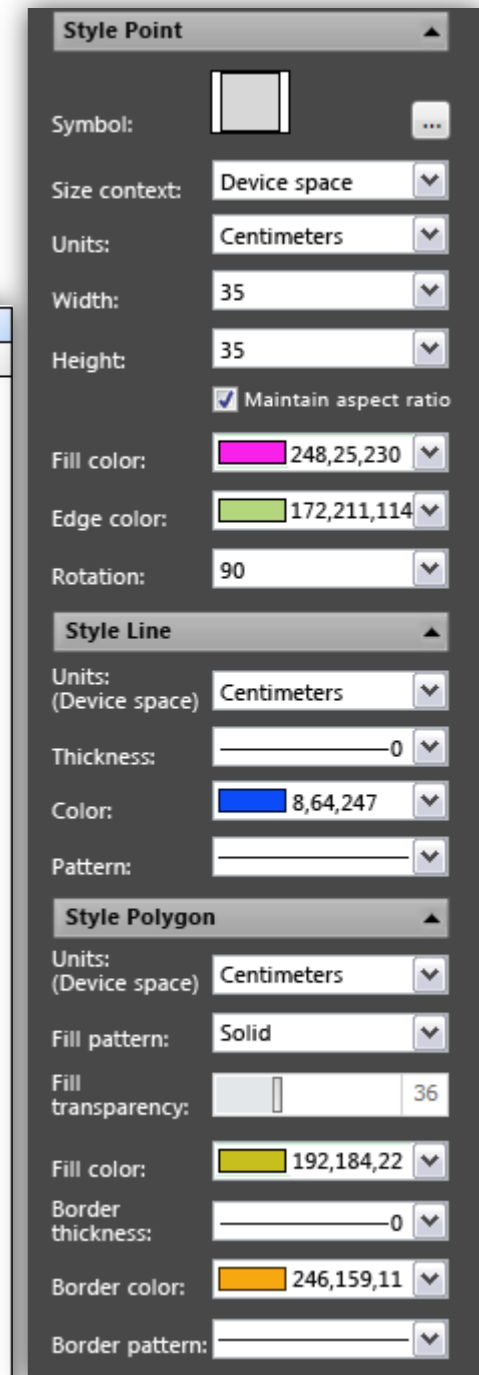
Style Point

Symbol: ...

Size context: Device space

Units: Centimeters

Width: 35

Height: 35

Maintain aspect ratio

Fill color: 248,25,230

Edge color: 172,211,114

Rotation: 90

Style Line

Units: (Device space) Centimeters

Thickness: 0

Color: 8,64,247

Pattern:

Style Polygon

Units: (Device space) Centimeters

Fill pattern: Solid

Fill transparency: 36

Fill color: 192,184,22

Border thickness: 0

Border color: 246,159,11

Border pattern: